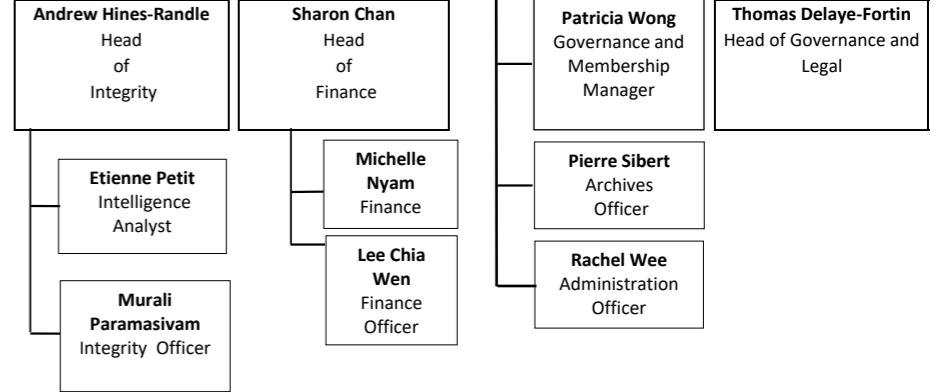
**Andrew Hines-Randle**
Head of Integrity

**Etienne Petit**
Intelligence Analyst

**Murali Paramasivam**
Integrity Officer

**Sharon Chan**
Head of Finance

**Michelle Nyam**
Finance

**Lee Chia Wen**
Finance Officer

**Patricia Wong**
Governance and Membership Manager

**Pierre Sibert**
Archives Officer

**Rachel Wee**
Administration Officer

**Thomas Delaye-Fortin**
Head of Governance and Legal